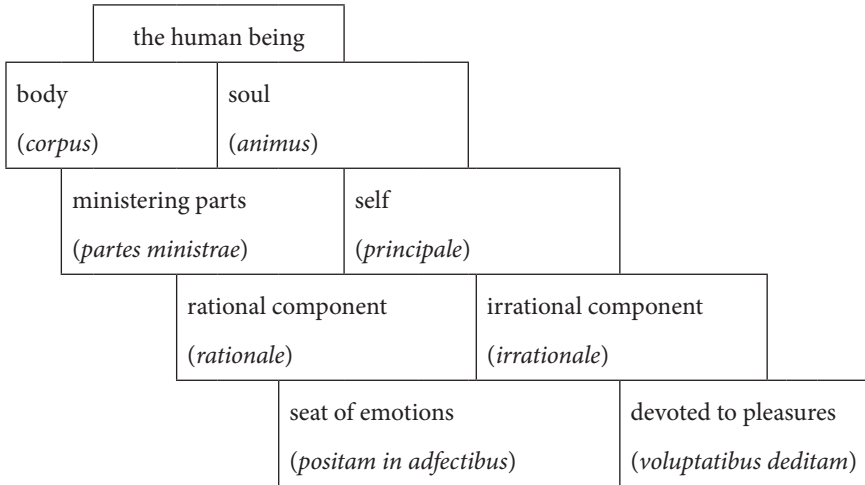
the human being

body
(*corpus*)

soul
(*animus*)

ministering parts
(*partes ministrae*)

self
(*principale*)

rational component
(*rationale*)

irrational component
(*irrationale*)

seat of emotions
(*positam in adfectibus*)

devoted to pleasures
(*voluptatibus deditam*)